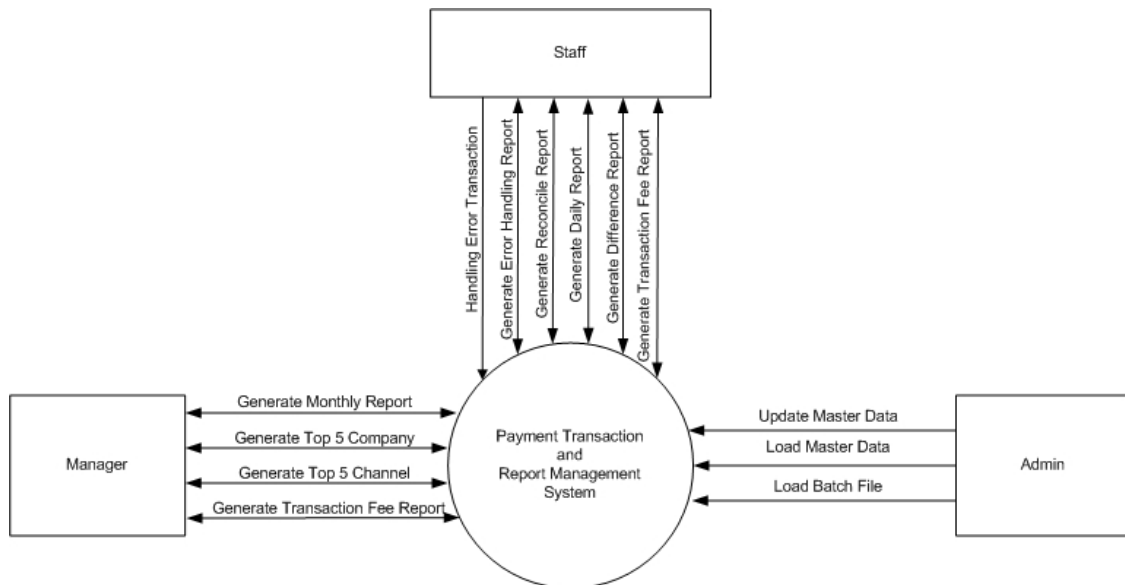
Staff

Handling Error Transaction
Generate Error Handling Report
Generate Reconcile Report
Generate Daily Report
Generate Difference Report
Generate Transaction Fee Report

Manager

Generate Monthly Report
Generate Top 5 Company
Generate Top 5 Channel
Generate Transaction Fee Report

Payment Transaction and Report Management System

Update Master Data
Load Master Data
Load Batch File

Admin